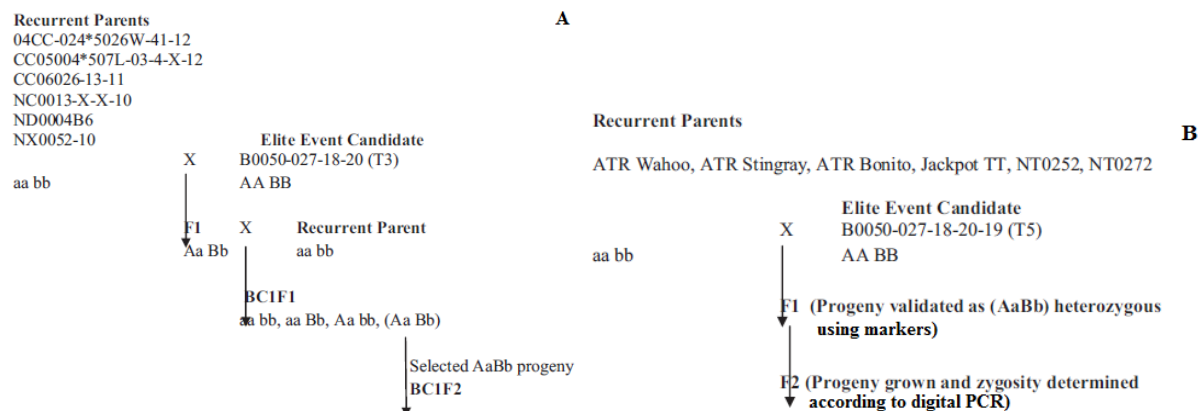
A

Recurrent Parents
04CC-024*5026W-41-12
CC05004*507L-03-4-X-12
CC06026-13-11
NC0013-X-X-10
ND0004B6
NX0052-10

Elite Event Candidate
X B0050-027-18-20 (T3)
aa bb AA BB

F1 X Recurrent Parent
Aa Bb aa bb

BC1F1
aa bb, aa Bb, Aa bb, (Aa Bb)

Selected AaBb progeny
BC1F2

B

Recurrent Parents

ATR Wahoo, ATR Stingray, ATR Bonito, Jackpot TT, NT0252, NT0272

Elite Event Candidate
X B0050-027-18-20-19 (T5)
aa bb AA BB

F1 (Progeny validated as (AaBb) heterozygous using markers)

F2 (Progeny grown and zygosity determined according to digital PCR)